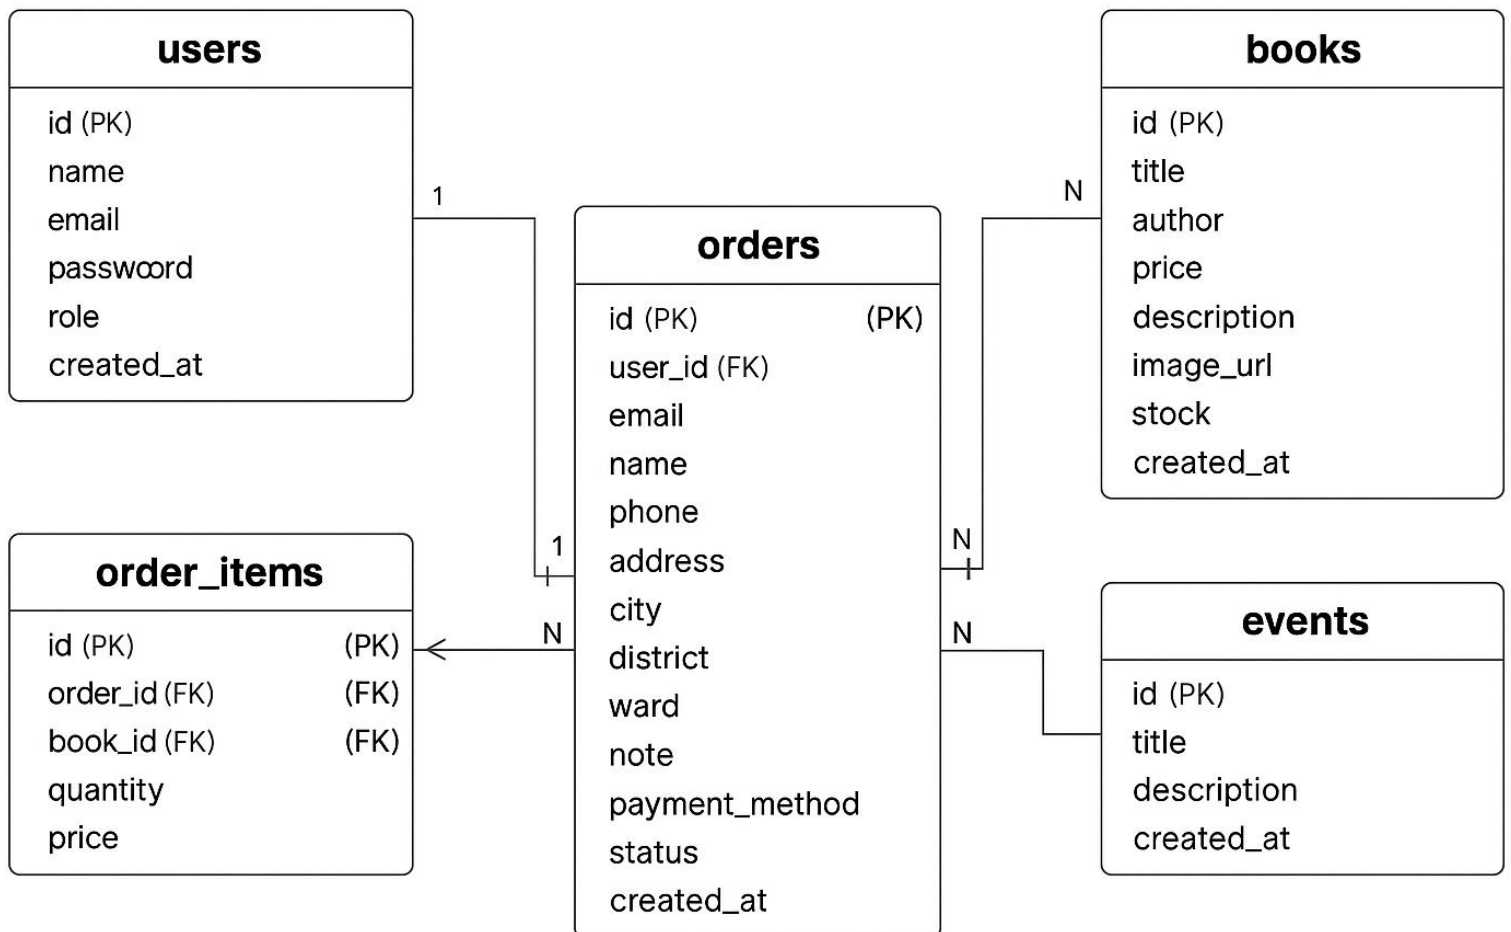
users

id (PK)
name
email
password
role
created_at

orders

id (PK) (PK)
user_id (FK)
email
name
phone
address
city
district
ward
note
payment_method
status
created_at

books

id (PK)
title
author
price
description
image_url
stock
created_at

order_items

id (PK) (PK)
order_id (FK) (FK)
book_id (FK) (FK)
quantity
price

events

id (PK)
title
description
created_at

1
1
N
N
N
N